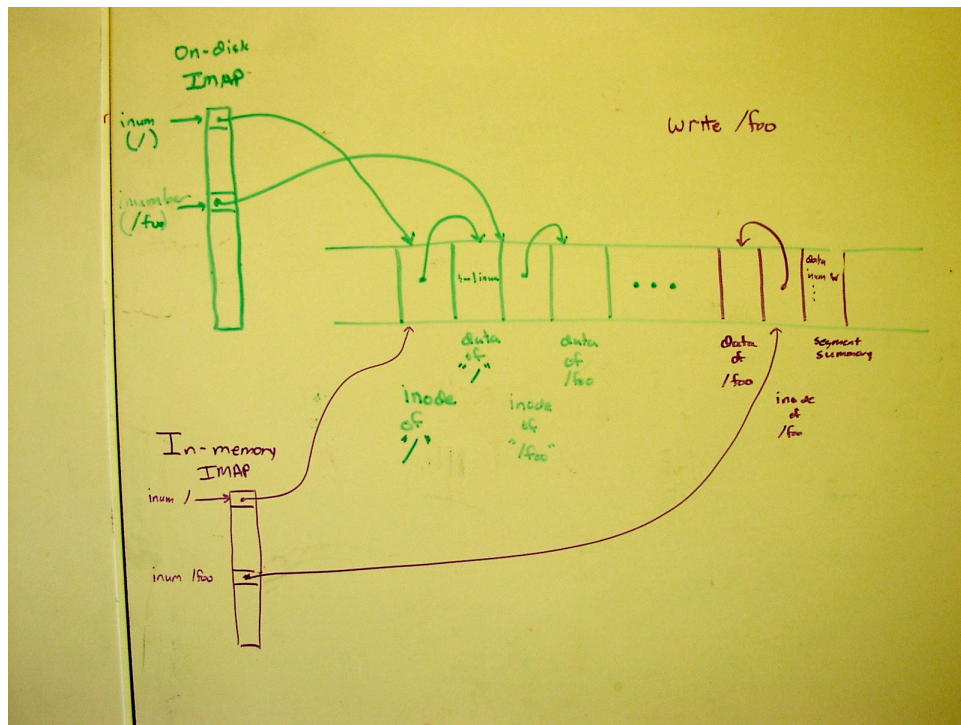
On-disk IMAP

inum (/)

inumber (/foo)

write /foo

foo | inum

...

data inum W

data of "/"

data of /foo

Data of /foo

segment summary

inode of "/"

inode of "/foo"

inode of /foo

In-memory IMAP

inum /

inum /foo